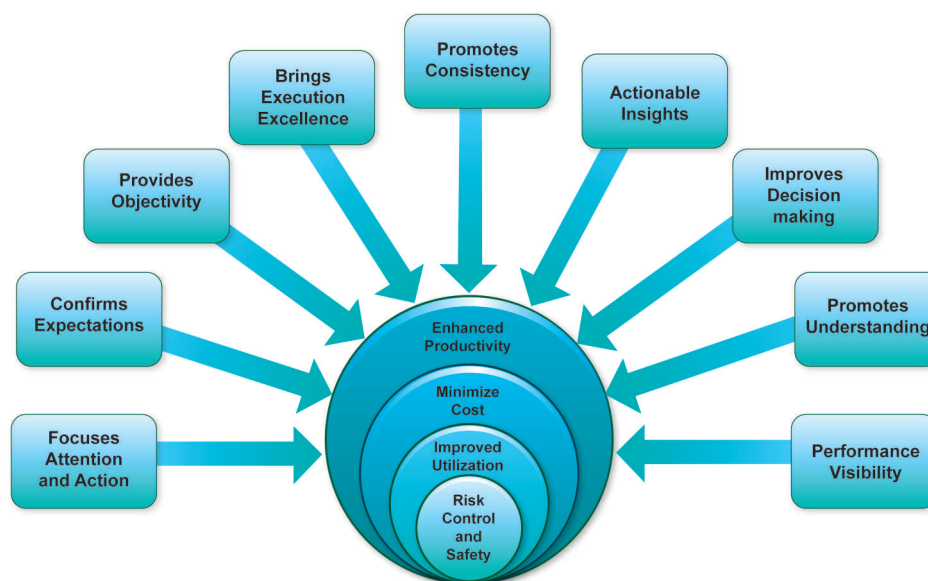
Promotes Consistency

Brings Execution Excellence

Actionable Insights

Provides Objectivity

Improves Decision making

Confirms Expectations

Promotes Understanding

Focuses Attention and Action

Performance Visibility

Enhanced Productivity

Minimize Cost

Improved Utilization

Risk Control and Safety